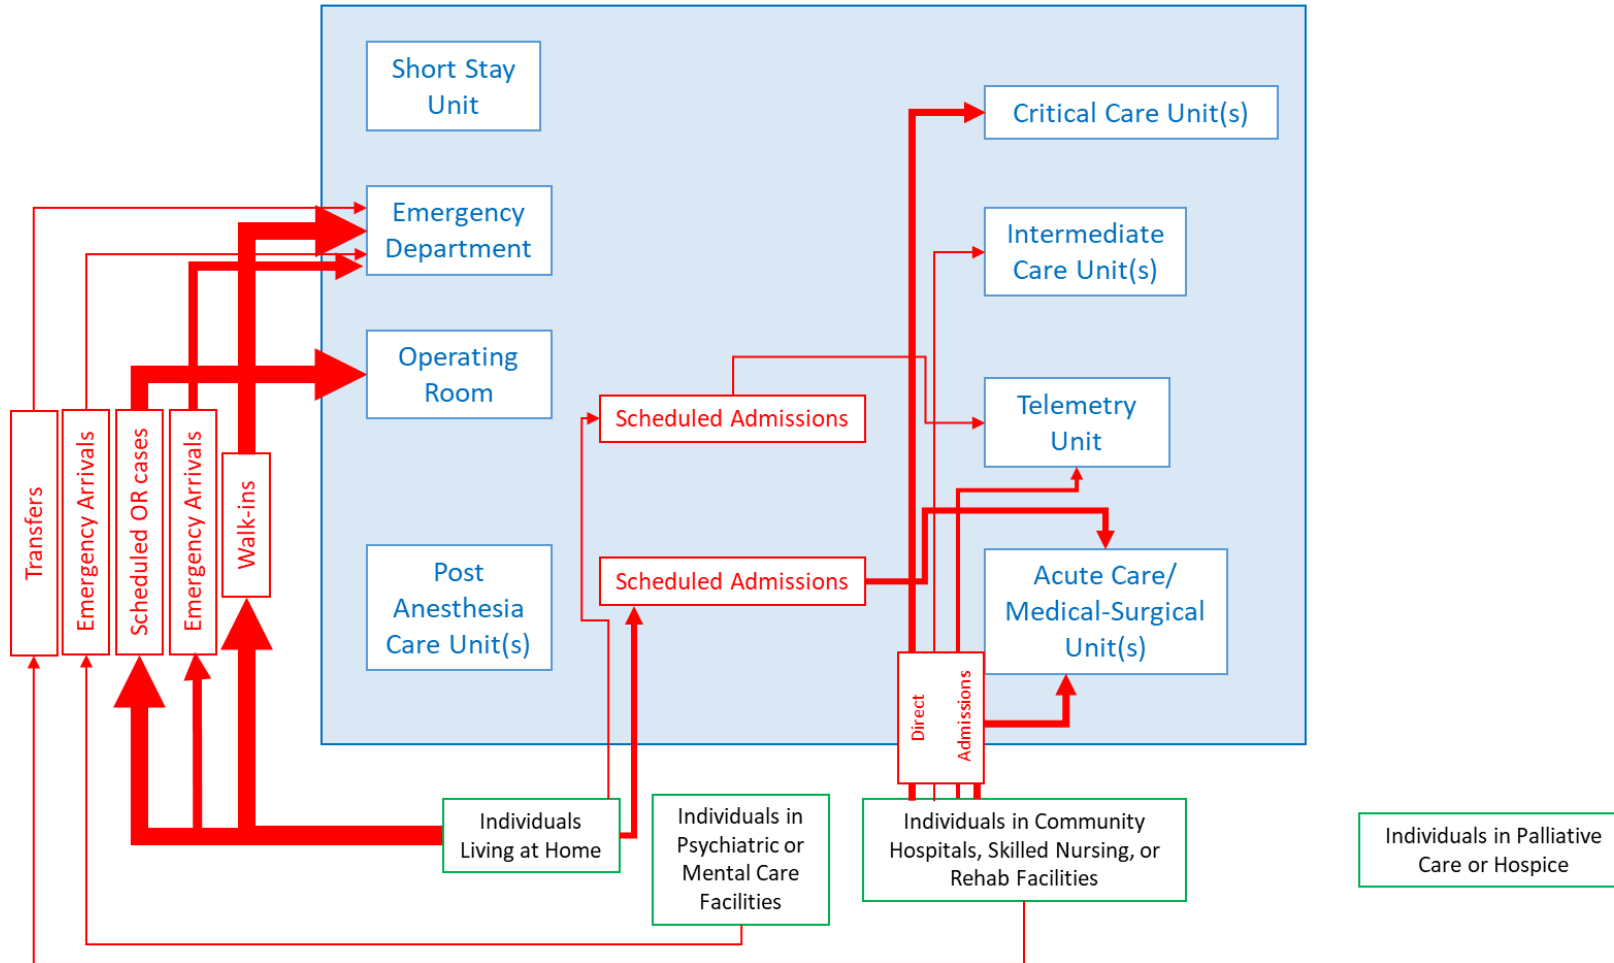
Short Stay Unit

Emergency Department

Operating Room

Post Anesthesia Care Unit(s)

Critical Care Unit(s)

Intermediate Care Unit(s)

Telemetry Unit

Acute Care/ Medical-Surgical Unit(s)

Scheduled Admissions

Scheduled Admissions

Transfers

Emergency Arrivals

Scheduled OR cases

Emergency Arrivals

Walk-ins

Direct Admissions

Individuals Living at Home

Individuals in Psychiatric or Mental Care Facilities

Individuals in Community Hospitals, Skilled Nursing, or Rehab Facilities

Individuals in Palliative Care or Hospice